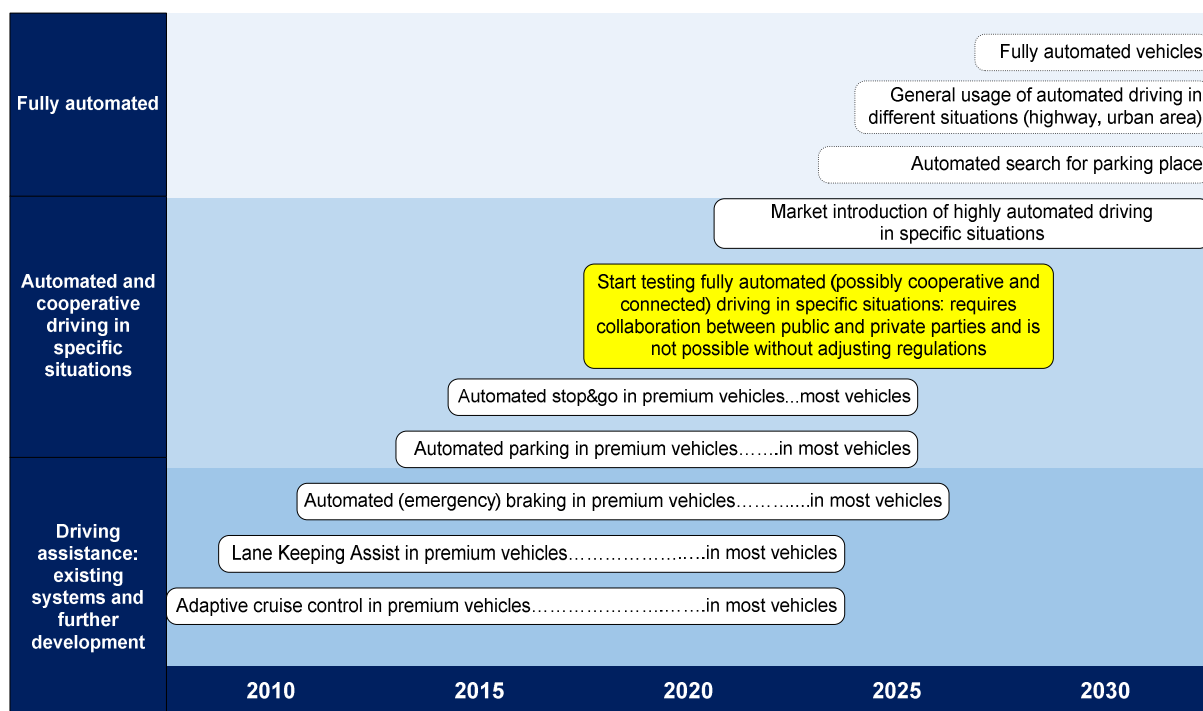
Fully automated

Fully automated vehicles

General usage of automated driving in different situations (highway, urban area)

Automated search for parking place

Automated and cooperative driving in specific situations

Market introduction of highly automated driving in specific situations

Start testing fully automated (possibly cooperative and connected) driving in specific situations: requires collaboration between public and private parties and is not possible without adjusting regulations

Automated stop&go in premium vehicles...most vehicles

Automated parking in premium vehicles…….in most vehicles

Driving assistance: existing systems and further development

Automated (emergency) braking in premium vehicles………....in most vehicles

Lane Keeping Assist in premium vehicles…………………..…in most vehicles

Adaptive cruise control in premium vehicles……………………..…….in most vehicles

2010 2015 2020 2025 2030